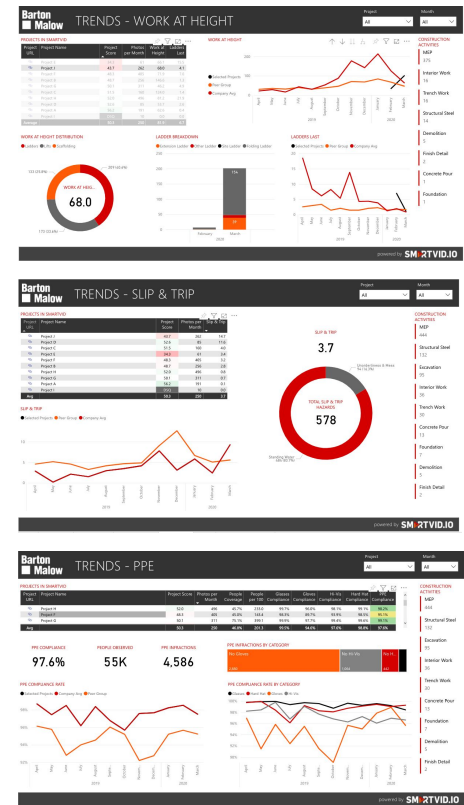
Barton Malow

TRENDS - WORK AT HEIGHT

Project
All

Month
All

PROJECTS IN SMARTVID

| Project URL | Project Name | Project Score | Photos per Month | Work at Height | Ladders Last |
|---|---|---|---|---|---|
| | Project J | 43.1 | 262 | 68.0 | 4.1 |
| Average | | | | | |

WORK AT HEIGHT

Selected Projects
Peer Group
Company Avg

2019 2020

CONSTRUCTION ACTIVITIES

MEP
375

Interior Work
16

Trench Work
16

Structural Steel
14

Demolition
5

Finish Detail
2

Concrete Pour
1

Foundation
1

WORK AT HEIGHT DISTRIBUTION

Ladders Lifts Scaffolding

WORK AT HEI...
68.0

LADDER BREAKDOWN

Extension Ladder Other Ladder Pole Ladder Folding Ladder

February March

LADDERS LAST

Selected Projects Peer Group Company Avg

2019 2020

powered by SMARTVID.IO

Barton Malow

TRENDS - SLIP & TRIP

Project
All

Month
All

PROJECTS IN SMARTVID

| Project URL | Project Name | Project Score | Photos per Month | Slip & Trip |
|---|---|---|---|---|
| | Project J | 43.1 | 262 | 14.7 |
| | Project D | 52.6 | 83 | 11.6 |
| | Project C | 51.5 | 190 | 4.0 |
| | Project I | 34.5 | 61 | 3.4 |
| | Project F | 48.5 | 495 | 3.2 |
| | Project B | 46.7 | 250 | 2.8 |
| | Project E | 52.0 | 496 | 0.8 |
| | Project G | 58.1 | 211 | 0.7 |
| | Project A | 58.2 | 351 | 0.1 |
| | Project H | 53.6 | 50 | |
| Avg | | 50.3 | 250 | 3.7 |

SLIP & TRIP
3.7

TOTAL SLIP & TRIP HAZARDS
578

SLIP & TRIP

Selected Projects Peer Group Company Avg

2019 2020

CONSTRUCTION ACTIVITIES

MEP
444

Structural Steel
132

Excavation
95

Interior Work
90

Trench Work
38

Concrete Pour
13

Foundation
7

Demolition
5

Finish Detail
2

powered by SMARTVID.IO

Barton Malow

TRENDS - PPE

Project
All

Month
All

PROJECTS IN SMARTVID

| Project URL | Project Name | Project Score | Photos per Month | People Coverage | People per 100 | Glasses Compliance | Hi-Vis Compliance | Gloves Compliance | Hard Hat Compliance | PPE Compliance |
|---|---|---|---|---|---|---|---|---|---|---|
| | Project H | 53.6 | 496 | 45.7% | 235.6 | 99.7% | 96.0% | 96.1% | 99.1% | 98.2% |
| | Project I | 44.4 | 485 | 45.0% | 334.4 | 98.9% | 96.7% | 96.1% | 98.5% | 95.1% |
| | Project D | 50.1 | 211 | 75.1% | 390.1 | 99.6% | 97.7% | 94.4% | 98.8% | 98.1% |
| Avg | | 50.3 | 250 | 46.8% | 201.3 | 99.0% | 94.6% | 97.6% | 99.1% | 97.6% |

CONSTRUCTION ACTIVITIES

MEP
444

Structural Steel
132

Excavation
95

Interior Work
90

Trench Work
38

Concrete Pour
13

Foundation
7

Demolition
5

Finish Detail
2

PPE COMPLIANCE
97.6%

PEOPLE OBSERVED
55K

PPE INFRACTIONS
4,586

PPE INFRACTIONS BY CATEGORY

No Gloves
No Hi-Vis
No H...

PPE COMPLIANCE RATE

Selected Projects Company Avg Peer Group

2019 2020

PPE COMPLIANCE RATE BY CATEGORY

Glasses Hard Hat Gloves Hi-Vis

2019 2020

powered by SMARTVID.IO